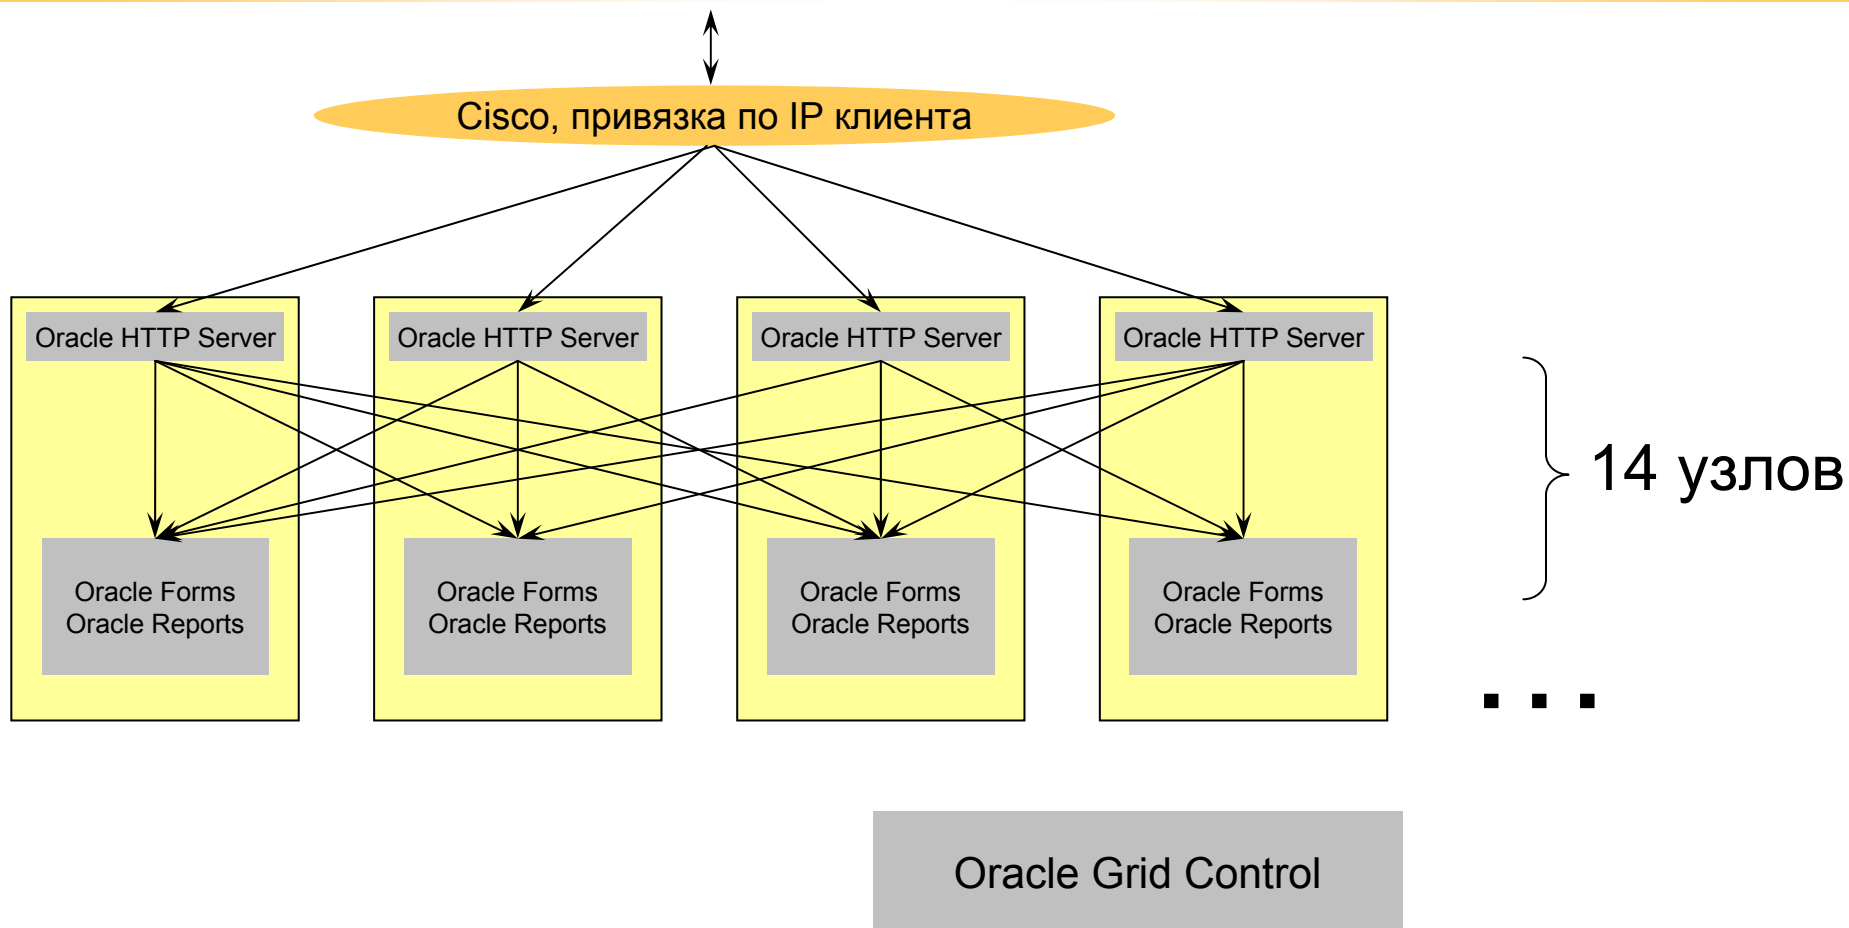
Cisco, привязка по IP клиента

Oracle HTTP Server

Oracle HTTP Server

Oracle HTTP Server

Oracle HTTP Server

14 узлов

Oracle Forms
Oracle Reports

Oracle Forms
Oracle Reports

Oracle Forms
Oracle Reports

Oracle Forms
Oracle Reports

...

Oracle Grid Control